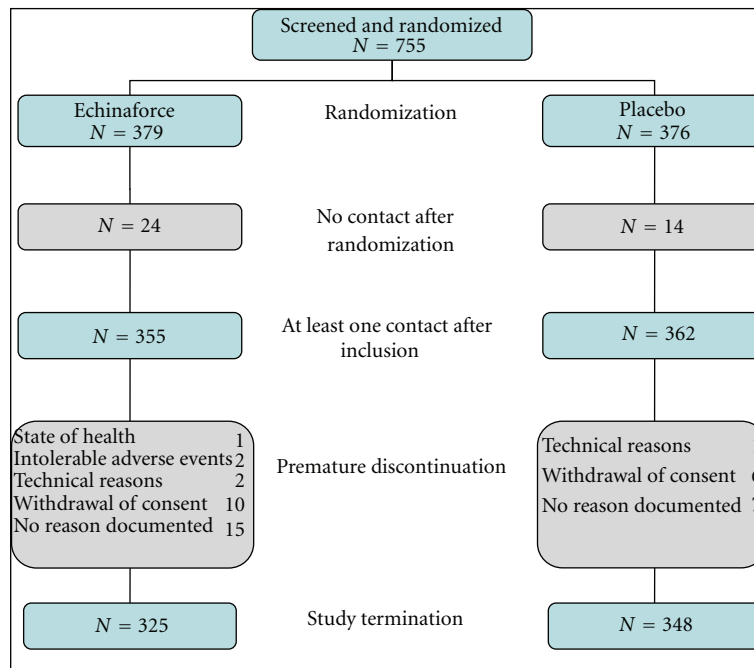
Screened and randomized
$N = 755$

Echinaforce
$N = 379$

Randomization

Placebo
$N = 376$

$N = 24$

No contact after randomization

$N = 14$

$N = 355$

At least one contact after inclusion

$N = 362$

State of health 1
Intolerable adverse events 2
Technical reasons 2
Withdrawal of consent 10
No reason documented 15

Premature discontinuation

Technical reasons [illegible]
Withdrawal of consent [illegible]
No reason documented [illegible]

$N = 325$

Study termination

$N = 348$